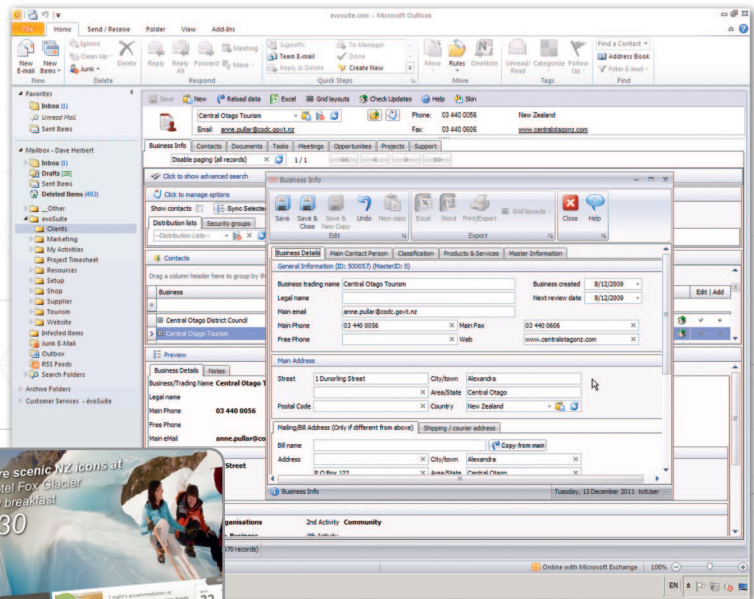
evosuite.com - Microsoft Outlook

File Home Send / Receive Folder View Add-Ins

New E-mail New Items Ignore Clean Up Junk Delete Reply Reply All Forward Meeting More SignoffS Team E-mail Reply & Delete To Manager Done Create New Move Rules OneNote Unread/ Read Categorize Follow Up Find a Contact Address Book Filter E-mail

New Delete Respond Quick Steps Move Tags Find

Favorites
Inbox (1)
Unread Mail
Sent Items

Mailbox - Dave Herbert
Inbox (1)
Drafts [28]
Sent Items
Deleted Items (492)
_Other
evoSuite
Clients
Marketing
My Activities
Project Timesheet
Resources
Setup
Shop
Supplier
Tourism
Website
Infected Items
Junk E-Mail
Outbox
RSS Feeds
Search Folders
Archive Folders
Customer Services - évoSuite

Save New Reload data Excel Grid layouts Check Updates Help Skin

Central Otago Tourism
Email: anne.pullar@codc.govt.nz
Phone: 03 440 0056
Fax: 03 440 0606
New Zealand
www.centralotagonz.com

Business Info Contacts Documents Tasks Meetings Opportunities Projects Support

Disable paging (all records) 1 / 1

Click to show advanced search
Click to manage options
Show contacts Sync Selected
Distribution lists Security groups
--Distribution Lists--

Contacts
Drag a column header here to group by th
Business
Central Otago District Council
Central Otago Tourism

Edit | Add

Preview
Business Details Notes
Business/Trading Name Central Otago T
Legal name
Main Phone 03 440 0056
Free Phone
Main eMail anne.pullar@
Street
organisations 2nd Activity Community
170 records)

Business Info

Save Save & Close Save & New Copy Undo New copy Excel Word Print/Export Grid layouts Close Help
Edit Export

Business Details Main Contact Person Classification Products & Services Master Information

General Information (ID: 300057) (MasterID: 0)
Business trading name Central Otago Tourism
Business created 8/12/2009
Legal name
Next review date 8/12/2009
Main email anne.pullar@codc.govt.nz
Main Phone 03 440 0056
Main Fax 03 440 0606
Free Phone
Web www.centralotagonz.com

Main Address
Street 1 Dunorling Street
City/town Alexandra
Area/State Central Otago
Postal Code
Country New Zealand

Mailing/Bill Address (Only if different from above) Shipping / courier address
Bill name
Copy from main
Address
City/town Alexandra
P O Box 122
Area/State Central Otago

Business Info
Tuesday, 13 December 2011 txtUser

Online with Microsoft Exchange 100%

re scenic NZ icons at
tel Fox Glacier
breakfast
30
1 night's accommodation at